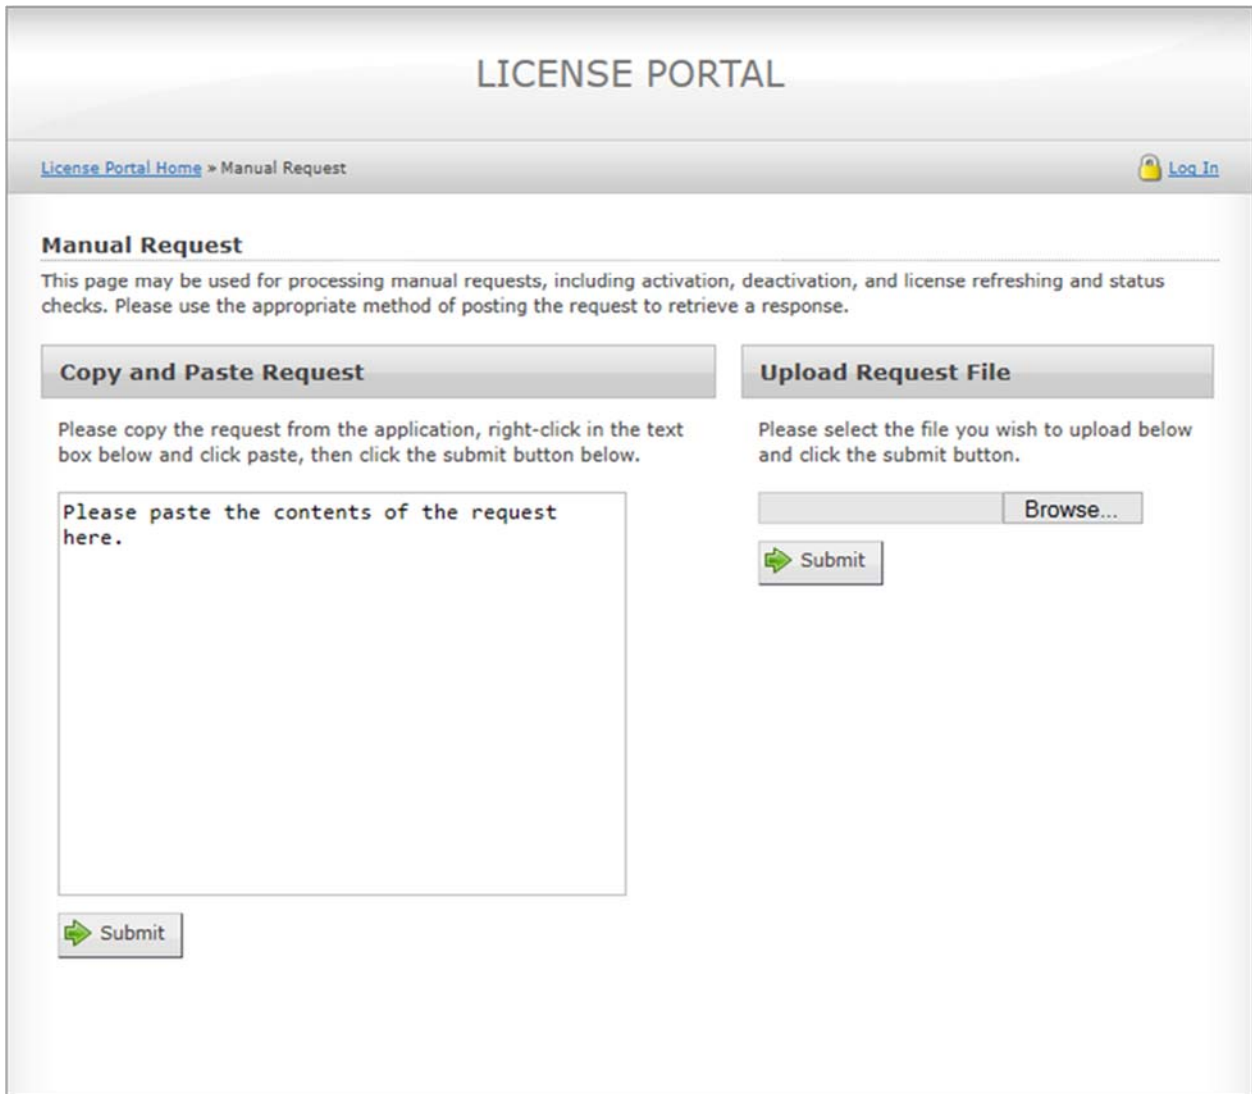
LICENSE PORTAL

License Portal Home » Manual Request

Log In

Manual Request

This page may be used for processing manual requests, including activation, deactivation, and license refreshing and status checks. Please use the appropriate method of posting the request to retrieve a response.

Copy and Paste Request

Please copy the request from the application, right-click in the text box below and click paste, then click the submit button below.

Please paste the contents of the request here.

Submit

Upload Request File

Please select the file you wish to upload below and click the submit button.

Browse...

Submit